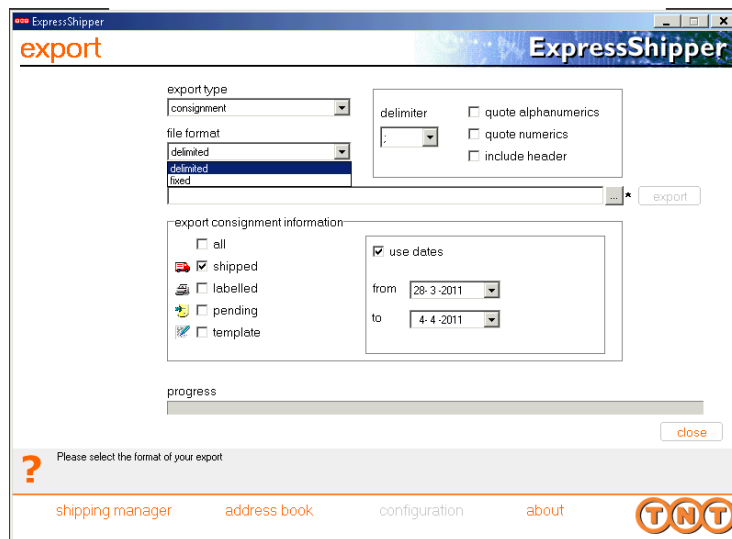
ExpressShipper

export

ExpressShipper

export type

consignment

file format

delimited

delimited

fixed

delimiter

;

quote alphanumerics

quote numerics

include header

...

*

export

export consignment information

all

shipped

labelled

pending

template

use dates

from

28- 3 -2011

to

4- 4 -2011

progress

close

?

Please select the format of your export

shipping manager

address book

configuration

about

TNT